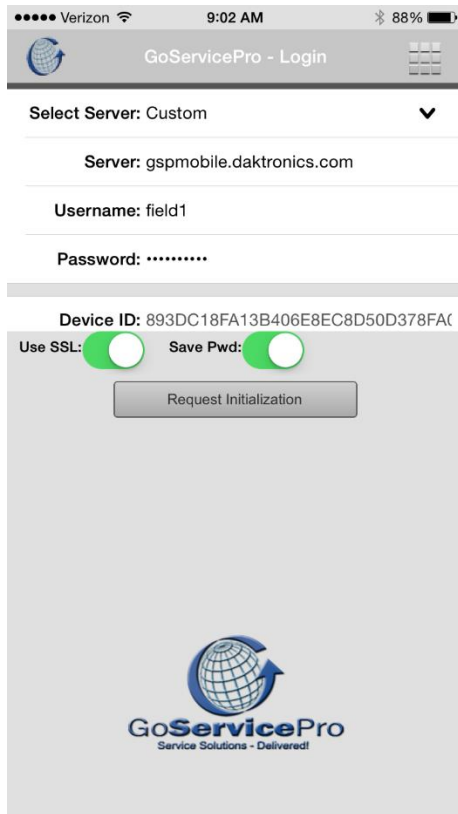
●●●●● Verizon 9:02 AM 88%

GoServicePro - Login

Select Server: Custom

Server: gspmobile.daktronics.com

Username: field1

Password: ••••••••••

Device ID: 893DC18FA13B406E8EC8D50D378FA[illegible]

Use SSL:

Save Pwd:

Request Initialization

GoServicePro
Service Solutions - Delivered!